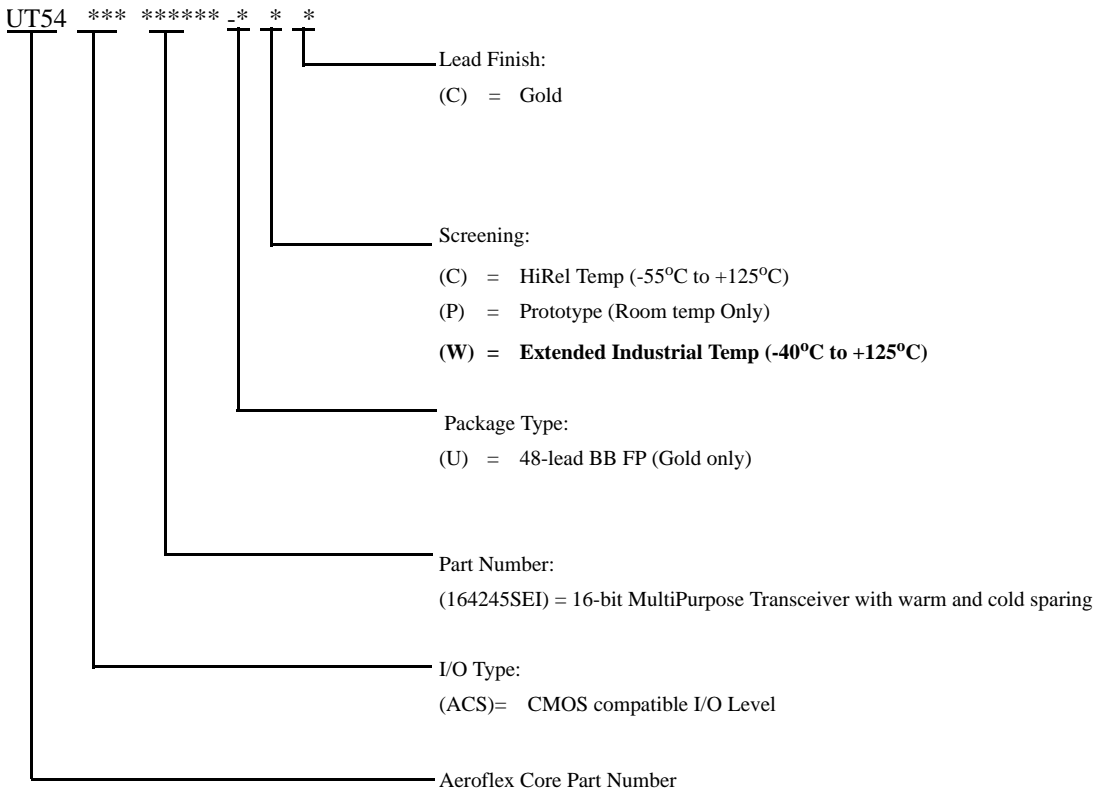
UT54 *** ****** -* * *

Lead Finish:
(C) = Gold

Screening:
(C) = HiRel Temp (-55$^{o}$C to +125$^{o}$C)
(P) = Prototype (Room temp Only)
(W) = Extended Industrial Temp (-40$^{o}$C to +125$^{o}$C)

Package Type:
(U) = 48-lead BB FP (Gold only)

Part Number:
(164245SEI) = 16-bit MultiPurpose Transceiver with warm and cold sparing

I/O Type:
(ACS)= CMOS compatible I/O Level

Aeroflex Core Part Number